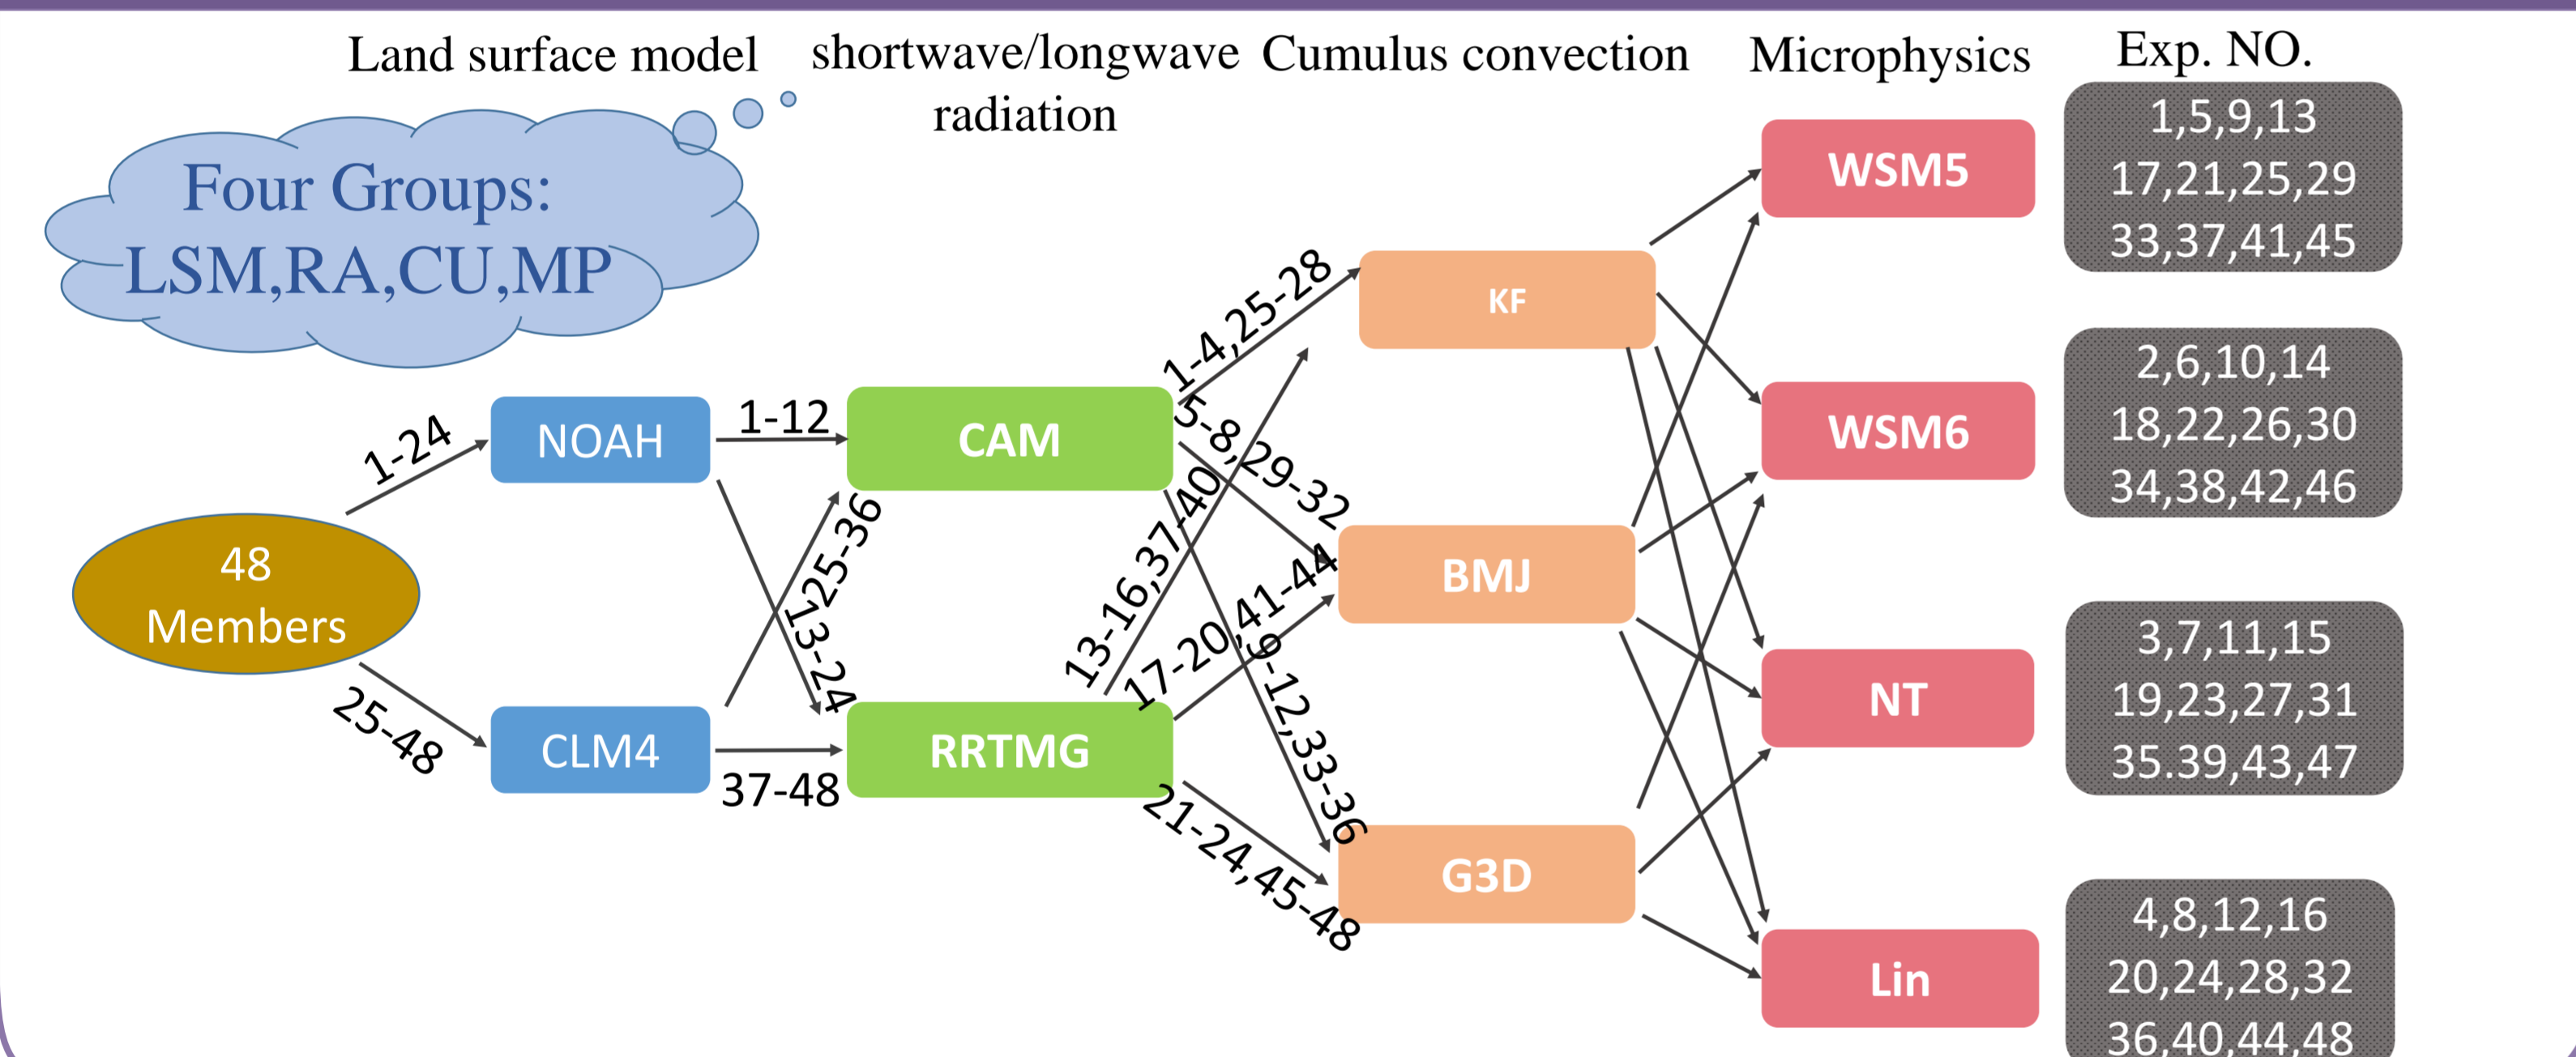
Land surface model shortwave/longwave radiation Cumulus convection Microphysics Exp. NO.

Four Groups: LSM,RA,CU,MP

48 Members

1-24

25-48

NOAH

CLM4

1-12

37-48

13-24

25-36

CAM

RRTMG

1-4,25-28

5-8,29-32

13-16,37-40

17-20,41-44

9-12,33-36

21-24,45-48

KF

BMJ

G3D

WSM5

WSM6

NT

Lin

1,5,9,13
17,21,25,29
33,37,41,45

2,6,10,14
18,22,26,30
34,38,42,46

3,7,11,15
19,23,27,31
35.39,43,47

4,8,12,16
20,24,28,32
36,40,44,48